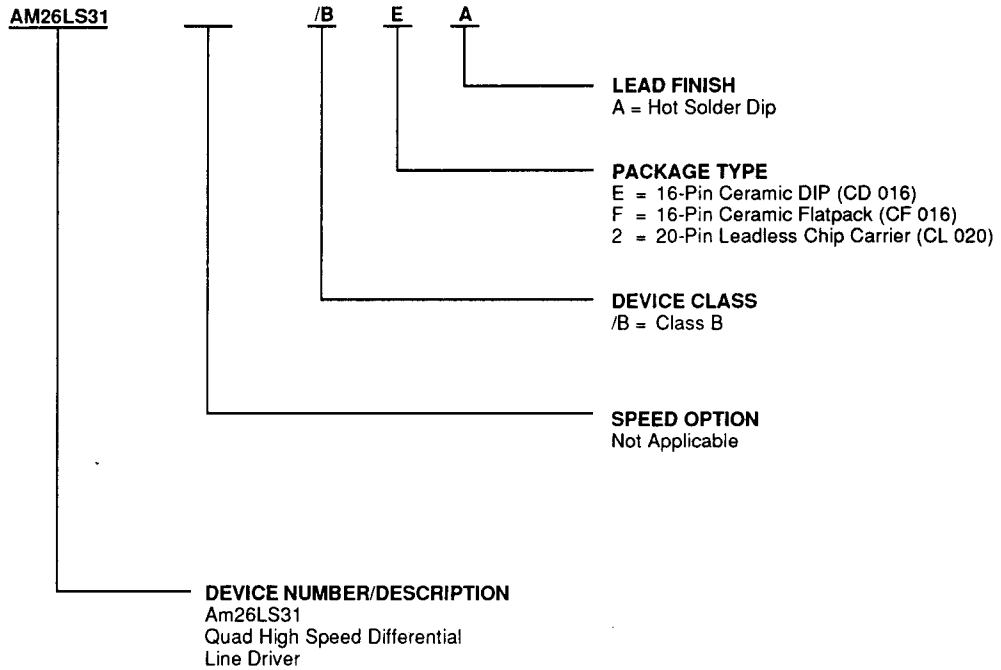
AM26LS31 /B E A

LEAD FINISH
A = Hot Solder Dip

PACKAGE TYPE
E = 16-Pin Ceramic DIP (CD 016)
F = 16-Pin Ceramic Flatpack (CF 016)
2 = 20-Pin Leadless Chip Carrier (CL 020)

DEVICE CLASS
/B = Class B

SPEED OPTION
Not Applicable

DEVICE NUMBER/DESCRIPTION
Am26LS31
Quad High Speed Differential
Line Driver